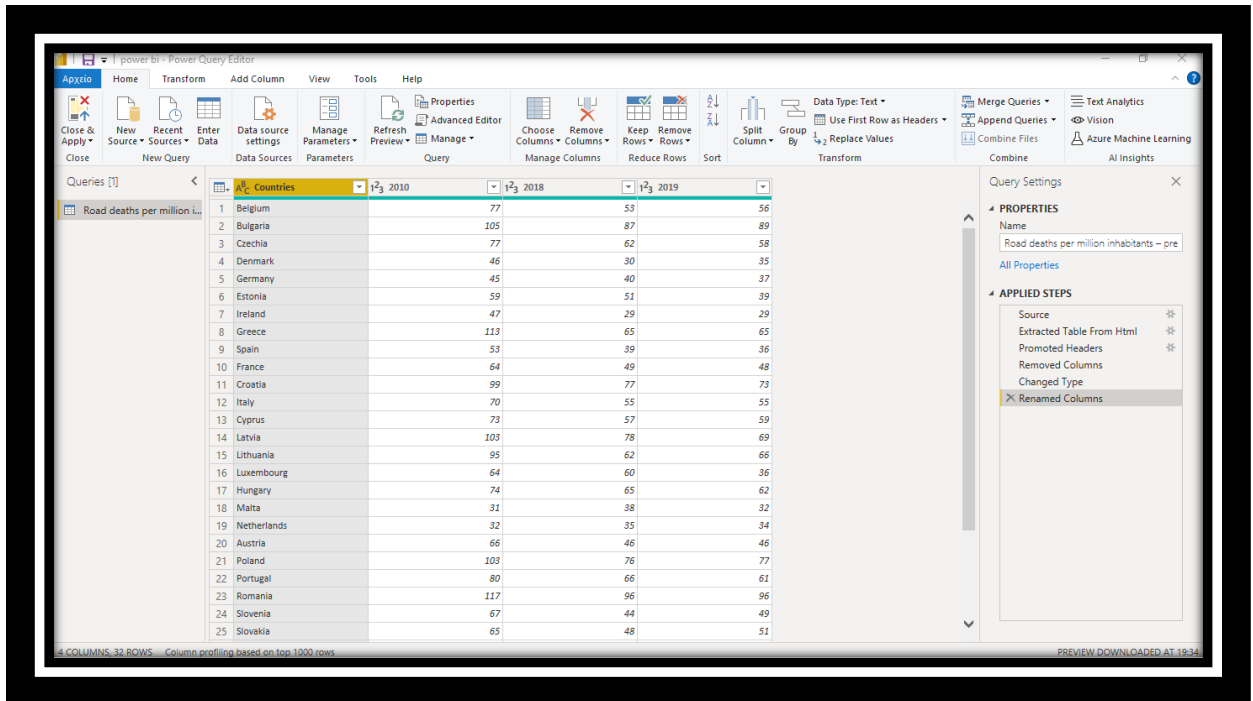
power bi - Power Query Editor

Αρχείο | Home | Transform | Add Column | View | Tools | Help

Close & Apply | Close
New Source | Recent Sources | Enter Data | New Query
Data source settings | Data Sources
Manage Parameters | Parameters
Refresh Preview | Properties | Advanced Editor | Manage | Query
Choose Columns | Remove Columns | Manage Columns
Keep Rows | Remove Rows | Reduce Rows
Sort
Split Column | Group By | Data Type: Text | Use First Row as Headers | Replace Values | Transform
Merge Queries | Append Queries | Combine Files | Combine
Text Analytics | Vision | Azure Machine Learning | AI Insights

Queries [1]
Road deaths per million i...

| | Countries | 2010 | 2018 | 2019 |
|---|---|---|---|---|
| 1 | Belgium | 77 | 53 | 56 |
| 2 | Bulgaria | 105 | 87 | 89 |
| 3 | Czechia | 77 | 62 | 58 |
| 4 | Denmark | 46 | 30 | 35 |
| 5 | Germany | 45 | 40 | 37 |
| 6 | Estonia | 59 | 51 | 39 |
| 7 | Ireland | 47 | 29 | 29 |
| 8 | Greece | 113 | 65 | 65 |
| 9 | Spain | 53 | 39 | 36 |
| 10 | France | 64 | 49 | 48 |
| 11 | Croatia | 99 | 77 | 73 |
| 12 | Italy | 70 | 55 | 55 |
| 13 | Cyprus | 73 | 57 | 59 |
| 14 | Latvia | 103 | 78 | 69 |
| 15 | Lithuania | 95 | 62 | 66 |
| 16 | Luxembourg | 64 | 60 | 36 |
| 17 | Hungary | 74 | 65 | 62 |
| 18 | Malta | 31 | 38 | 32 |
| 19 | Netherlands | 32 | 35 | 34 |
| 20 | Austria | 66 | 46 | 46 |
| 21 | Poland | 103 | 76 | 77 |
| 22 | Portugal | 80 | 66 | 61 |
| 23 | Romania | 117 | 96 | 96 |
| 24 | Slovenia | 67 | 44 | 49 |
| 25 | Slovakia | 65 | 48 | 51 |

Query Settings
PROPERTIES
Name
Road deaths per million inhabitants – pre
All Properties
APPLIED STEPS
Source
Extracted Table From Html
Promoted Headers
Removed Columns
Changed Type
Renamed Columns

4 COLUMNS, 32 ROWS   Column profiling based on top 1000 rows
PREVIEW DOWNLOADED AT 19:34